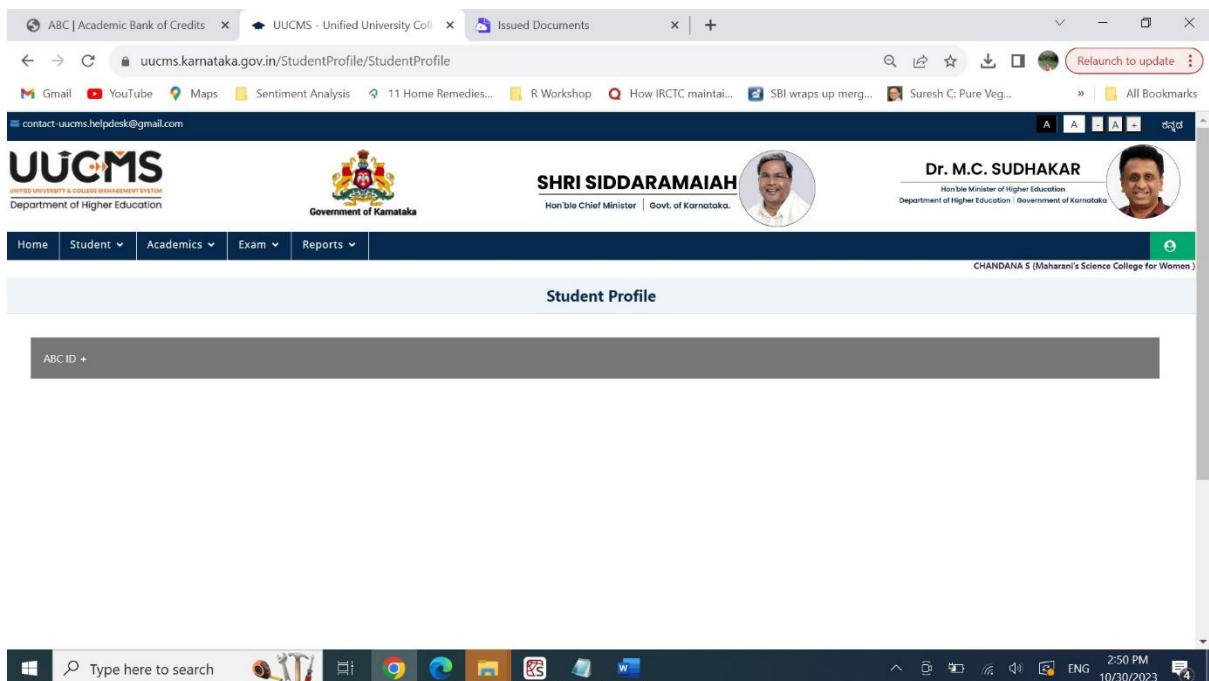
ABC | Academic Bank of Credits ×
UUCMS - Unified University Coll ×
Issued Documents ×
+

uucms.karnataka.gov.in/StudentProfile/StudentProfile

Relaunch to update

Gmail YouTube Maps Sentiment Analysis 11 Home Remedies... R Workshop How IRCTC maintai... SBI wraps up merg... Suresh C: Pure Veg... » All Bookmarks

contact-uucms.helpdesk@gmail.com

A A - A + ಕನ್ನಡ

UUCMS
UNIFIED UNIVERSITY & COLLEGE MANAGEMENT SYSTEM
Department of Higher Education

Government of Karnataka

SHRI SIDDARAMAIAH
Hon'ble Chief Minister | Govt. of Karnataka.

Dr. M.C. SUDHAKAR
Hon'ble Minister of Higher Education
Department of Higher Education | Government of Karnataka

Home Student Academics Exam Reports

CHANDANA S (Maharani's Science College for Women )

Student Profile

ABC ID +

Type here to search

ENG 2:50 PM 10/30/2023